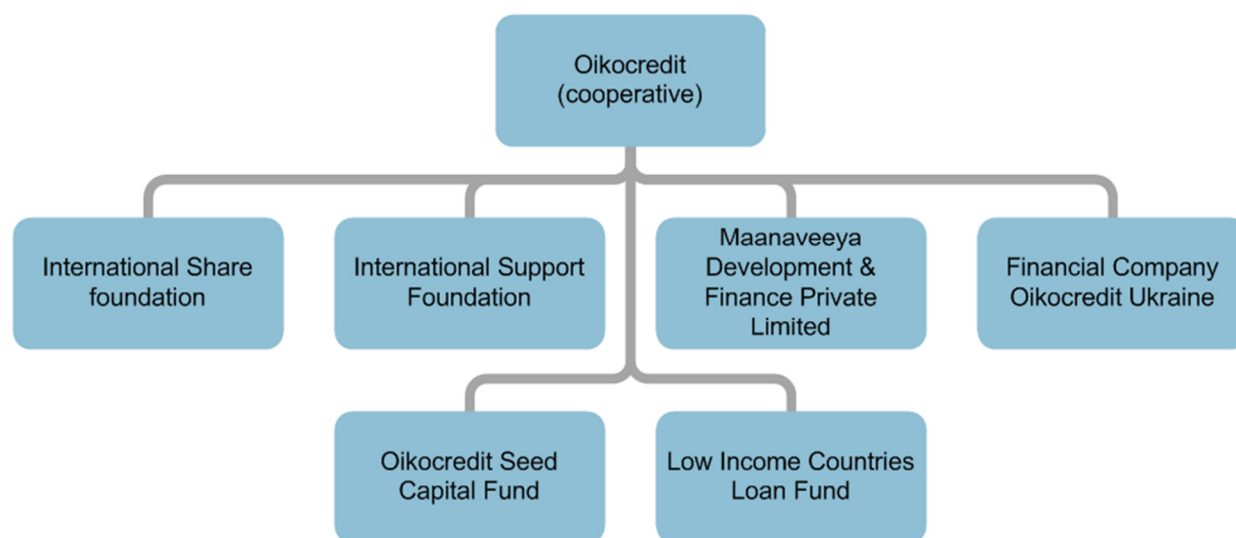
Oikocredit
(cooperative)

International Share foundation

International Support Foundation

Maanaveeya Development & Finance Private Limited

Financial Company Oikocredit Ukraine

Oikocredit Seed Capital Fund

Low Income Countries Loan Fund